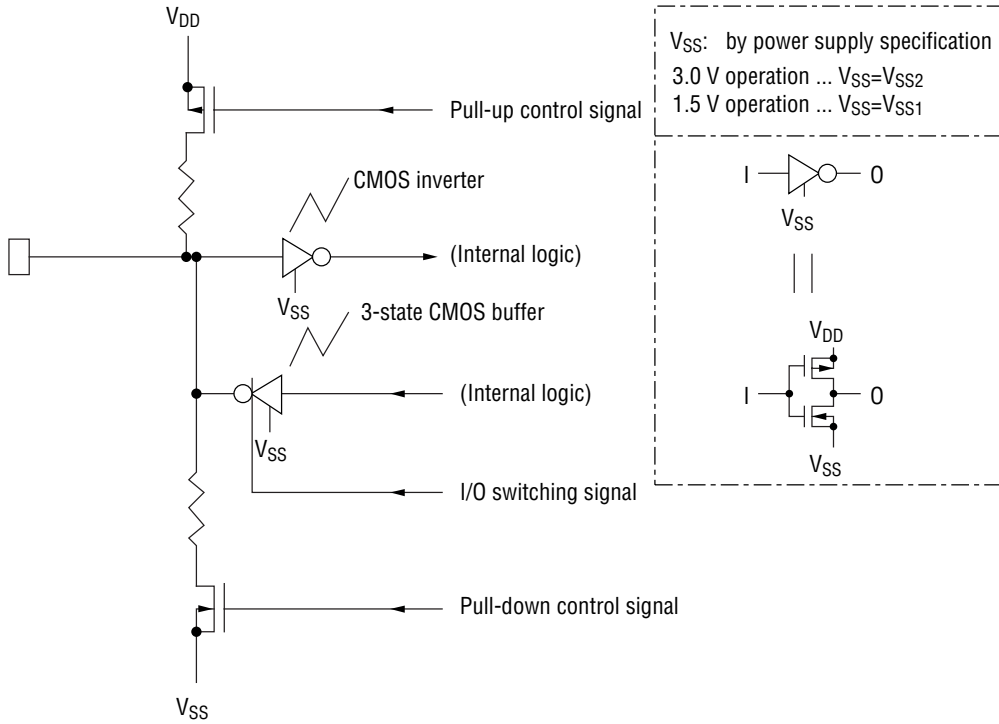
$V_{DD}$

Pull-up control signal

CMOS inverter

(Internal logic)

$V_{SS}$

3-state CMOS buffer

(Internal logic)

$V_{SS}$

I/O switching signal

Pull-down control signal

$V_{SS}$

$V_{SS}$: by power supply specification
3.0 V operation ... $V_{SS}$=$V_{SS2}$
1.5 V operation ... $V_{SS}$=$V_{SS1}$

I

O

$V_{SS}$

$V_{DD}$

I

O

$V_{SS}$